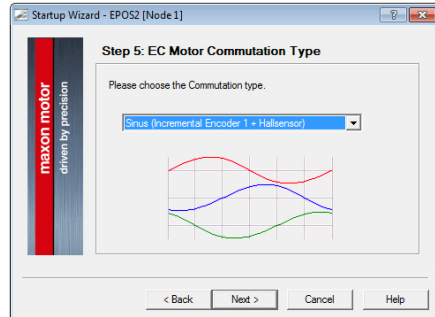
Startup Wizard - EPOS2 [Node 1]

?

X

maxon motor

driven by precision

Step 5: EC Motor Commutation Type

Please choose the Commutation type.

Sinus (Incremental Encoder 1 + Hallsensor)

< Back

Next >

Cancel

Help